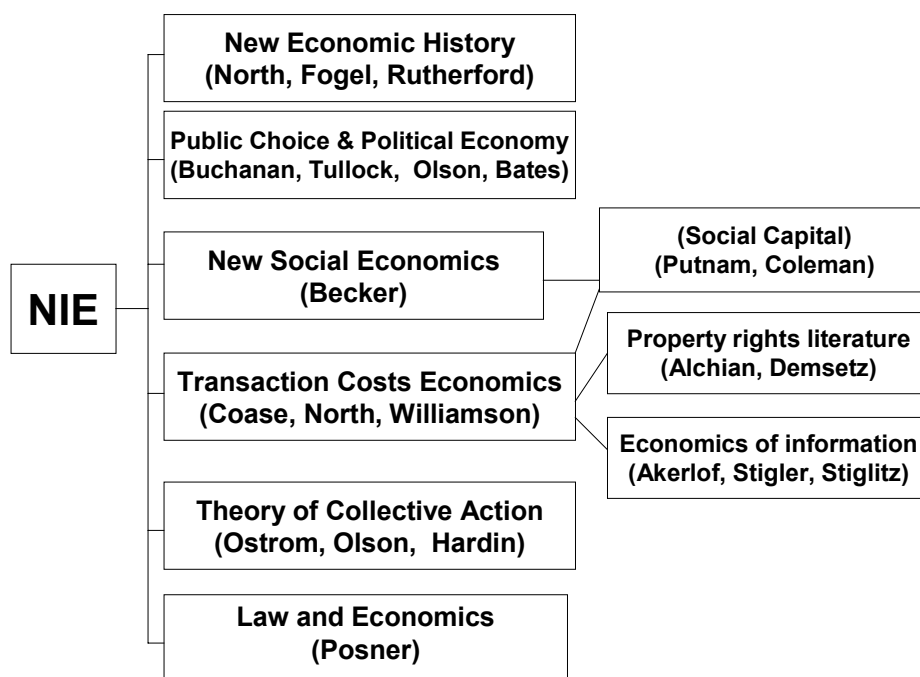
NIE

New Economic History
(North, Fogel, Rutherford)

Public Choice & Political Economy
(Buchanan, Tullock, Olson, Bates)

New Social Economics
(Becker)

(Social Capital)
(Putnam, Coleman)

Transaction Costs Economics
(Coase, North, Williamson)

Property rights literature
(Alchian, Demsetz)

Economics of information
(Akerlof, Stigler, Stiglitz)

Theory of Collective Action
(Ostrom, Olson, Hardin)

Law and Economics
(Posner)